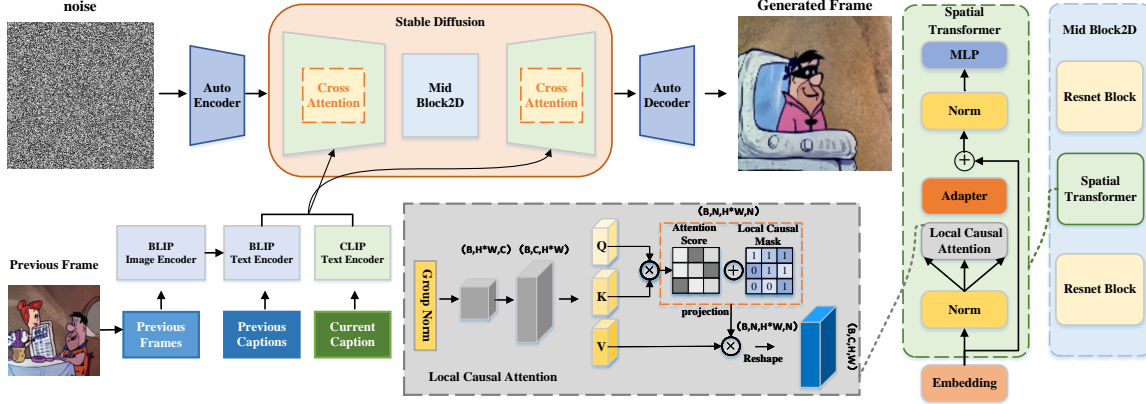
noise

Stable Diffusion

Generated Frame

Auto Encoder

Cross Attention

Mid Block2D

Cross Attention

Auto Decoder

Spatial Transformer

MLP

Norm

Adapter

Local Causal Attention

Norm

Embedding

Mid Block2D

Resnet Block

Spatial Transformer

Resnet Block

Previous Frame

BLIP Image Encoder

BLIP Text Encoder

CLIP Text Encoder

Previous Frames

Previous Captions

Current Caption

Group Norm

(B,H*W,C)

(B,C,H*W)

Q

K

V

(B,N,H*W,N)

Attention Score

Local Causal Mask

| 1 | 1 | 1 |
|---|---|---|
| 0 | 1 | 1 |
| 0 | 0 | 1 |

projection

(B,N,H*W,N)

Reshape

(B,C,H,W)

Local Causal Attention